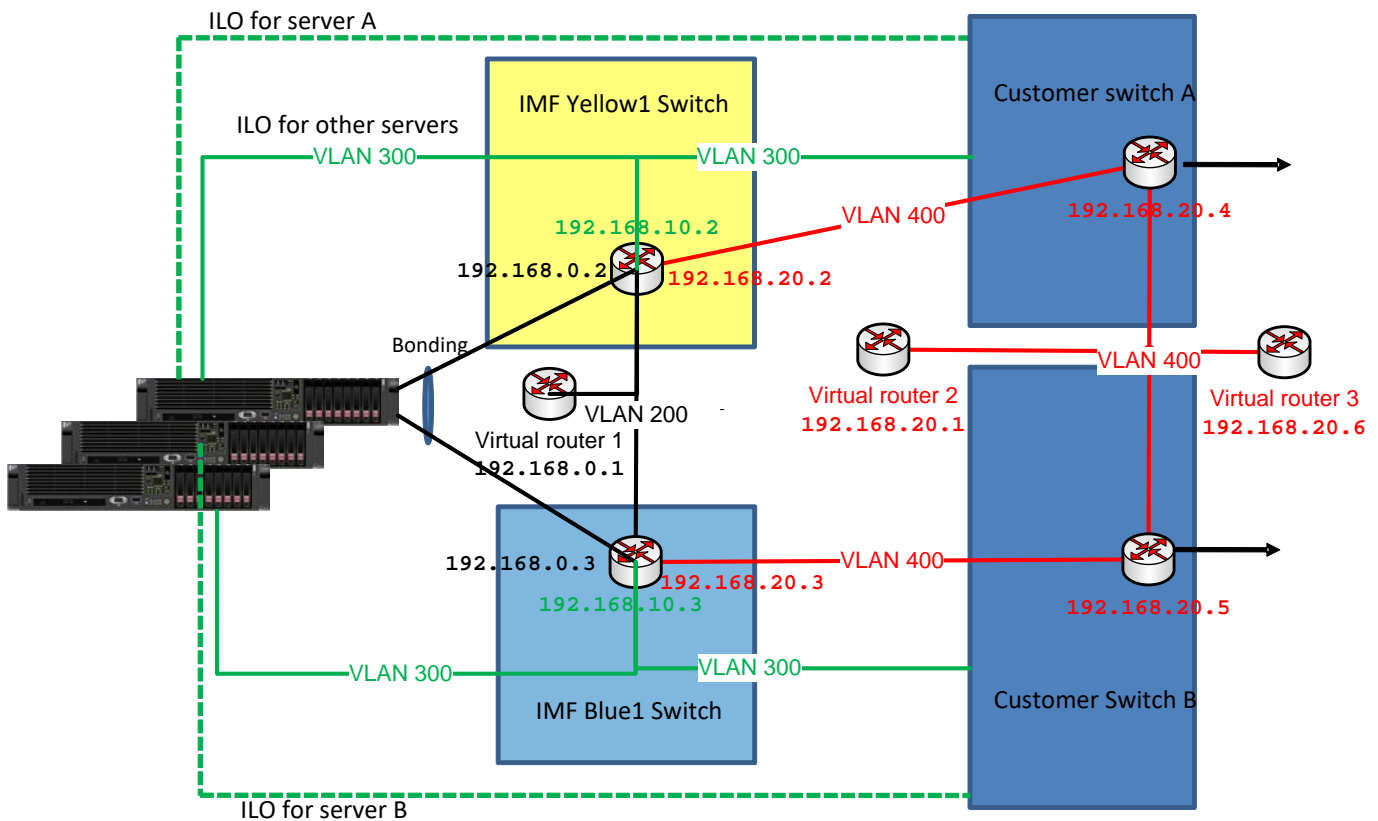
ILO for server A

IMF Yellow1 Switch

Customer switch A

ILO for other servers

VLAN 300

VLAN 300

192.168.10.2

VLAN 400

192.168.20.4

192.168.0.2

192.168.20.2

Bonding

Virtual router 2

VLAN 400

Virtual router 3

VLAN 200

192.168.20.1

192.168.20.6

Virtual router 1

192.168.0.1

192.168.0.3

VLAN 400

192.168.20.3

192.168.10.3

192.168.20.5

VLAN 300

VLAN 300

IMF Blue1 Switch

Customer Switch B

ILO for server B